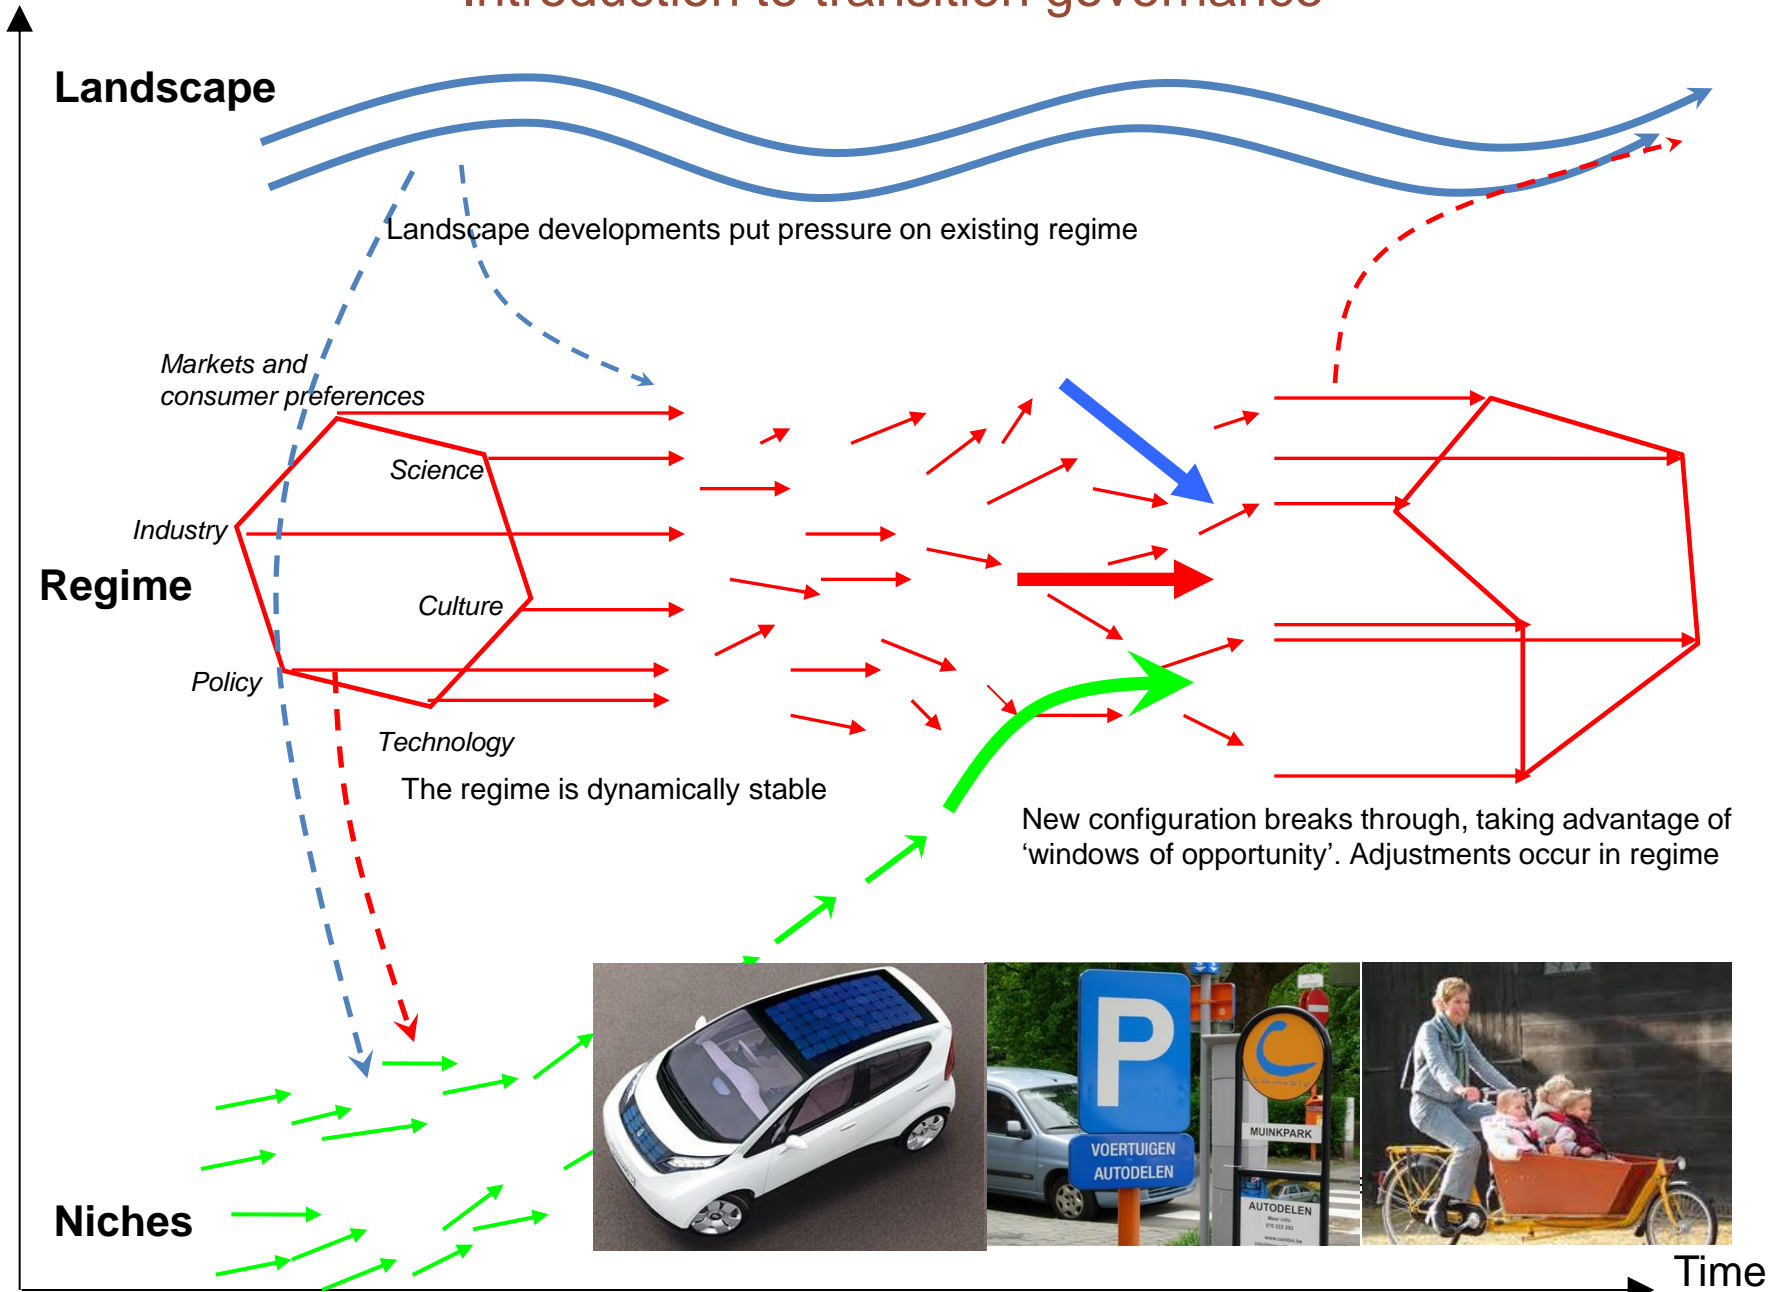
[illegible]

Landscape

Landscape developments put pressure on existing regime

Markets and consumer preferences

Science

Industry

Regime

Culture

Policy

Technology

The regime is dynamically stable

New configuration breaks through, taking advantage of 'windows of opportunity'. Adjustments occur in regime

P

VOERTUIGEN AUTODELEN

MUINKPARK

AUTODELEN

Niches

Time